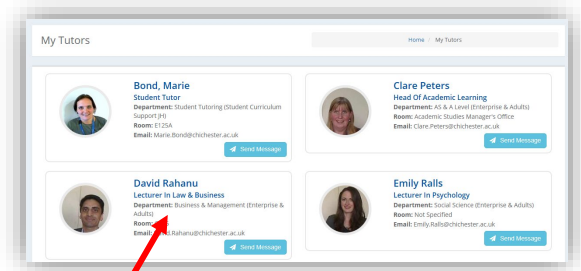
My Tutors

Home / My Tutors

Bond, Marie
Student Tutor
Department: Student Tutoring (Student Curriculum Support JH)
Room: E125A
Email: Marie.Bond@chichester.ac.uk
Send Message

Clare Peters
Head Of Academic Learning
Department: AS & A Level (Enterprise & Adults)
Room: Academic Studies Manager's Office
Email: Clare.Peters@chichester.ac.uk
Send Message

David Rahanu
Lecturer In Law & Business
Department: Business & Management (Enterprise & Adults)
Room: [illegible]
Email: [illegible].Rahanu@chichester.ac.uk
Send Message

Emily Ralls
Lecturer In Psychology
Department: Social Science (Enterprise & Adults)
Room: Not Specified
Email: Emily.Ralls@chichester.ac.uk
Send Message